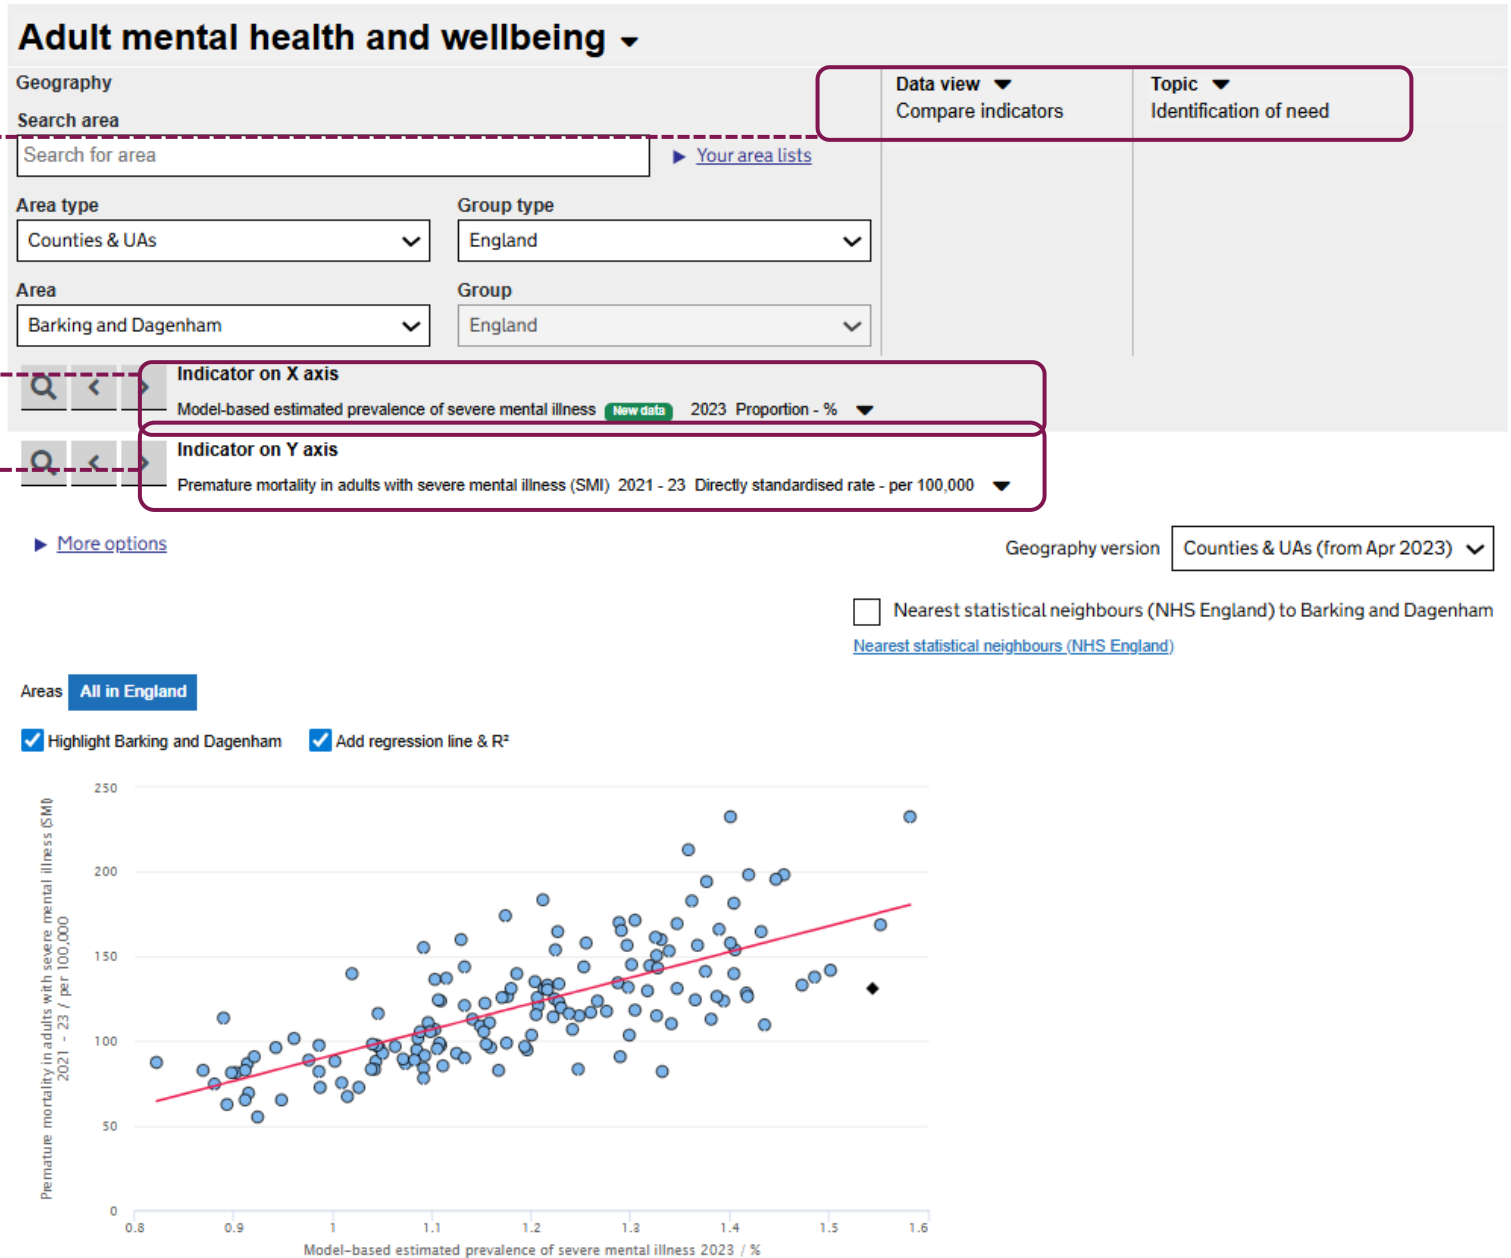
Adult mental health and wellbeing

Geography

Search area

Search for area

Your area lists

Data view
Compare indicators

Topic
Identification of need

Area type
Counties & UAs

Group type
England

Area
Barking and Dagenham

Group
England

Indicator on X axis
Model-based estimated prevalence of severe mental illness New data 2023 Proportion - %

Indicator on Y axis
Premature mortality in adults with severe mental illness (SMI) 2021 - 23 Directly standardised rate - per 100,000

More options

Geography version Counties & UAs (from Apr 2023)

Nearest statistical neighbours (NHS England) to Barking and Dagenham

Nearest statistical neighbours (NHS England)

Areas All in England

Highlight Barking and Dagenham

Add regression line & R²

250
200
150
100
50
0

Premature mortality in adults with severe mental illness (SMI) 2021 - 23 / per 100,000

0.8 0.9 1 1.1 1.2 1.3 1.4 1.5 1.6

Model-based estimated prevalence of severe mental illness 2023 / %